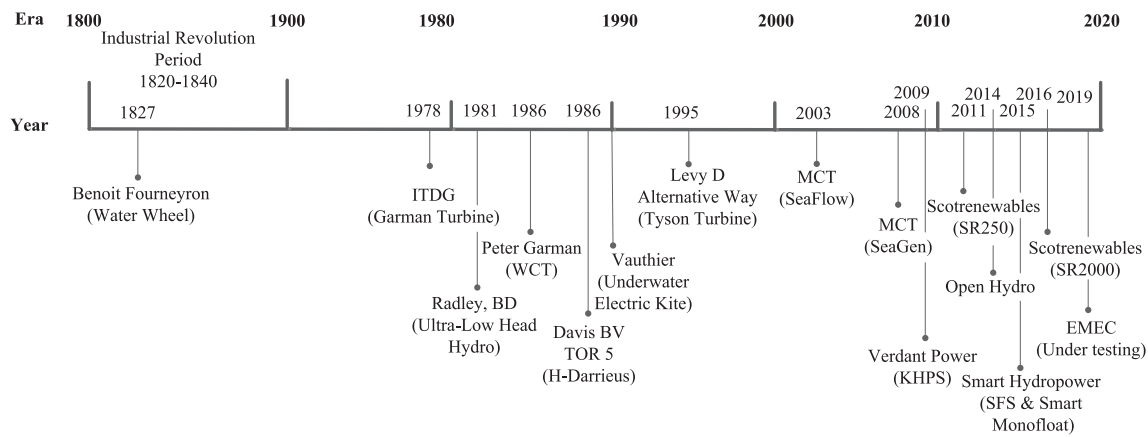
Era 1800 1900 1980 1990 2000 2010 2020

Industrial Revolution Period 1820-1840

Year 1827 1978 1981 1986 1986 1995 2003 2008 2009 2011 2014 2015 2016 2019

Benoit Fourneyron (Water Wheel)

ITDG (Garman Turbine)

Radley, BD (Ultra-Low Head Hydro)

Peter Garman (WCT)

Davis BV TOR 5 (H-Darrieus)

Vauthier (Underwater Electric Kite)

Levy D Alternative Way (Tyson Turbine)

MCT (SeaFlow)

MCT (SeaGen)

Verdant Power (KHPS)

Scotrenewables (SR250)

Open Hydro

Smart Hydropower (SFS & Smart Monofloat)

Scotrenewables (SR2000)

EMEC (Under testing)